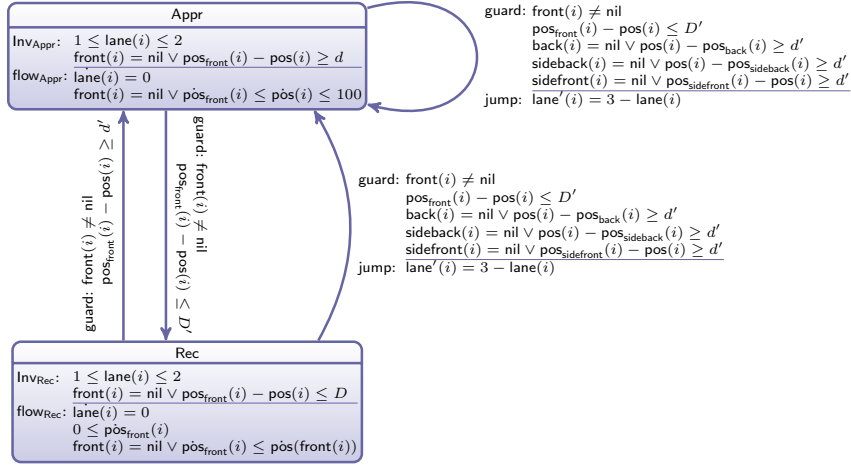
Appr

$\text{Inv}_{\text{Appr}}$: $1 \leq \text{lane}(i) \leq 2$
$\text{front}(i) = \text{nil} \vee \text{pos}_{\text{front}}(i) - \text{pos}(i) \geq d$

$\text{flow}_{\text{Appr}}$: $\dot{\text{lane}}(i) = 0$
$\text{front}(i) = \text{nil} \vee \dot{\text{pos}}_{\text{front}}(i) \leq \dot{\text{pos}}(i) \leq 100$

guard: $\text{front}(i) \neq \text{nil}$
$\text{pos}_{\text{front}}(i) - \text{pos}(i) \leq D'$
$\text{back}(i) = \text{nil} \vee \text{pos}(i) - \text{pos}_{\text{back}}(i) \geq d'$
$\text{sideback}(i) = \text{nil} \vee \text{pos}(i) - \text{pos}_{\text{sideback}}(i) \geq d'$
$\text{sidefront}(i) = \text{nil} \vee \text{pos}_{\text{sidefront}}(i) - \text{pos}(i) \geq d'$
jump: $\text{lane}'(i) = 3 - \text{lane}(i)$

guard: $\text{front}(i) \neq \text{nil}$
$\text{pos}_{\text{front}}(i) - \text{pos}(i) \geq d'$

guard: $\text{front}(i) \neq \text{nil}$
$\text{pos}_{\text{front}}(i) - \text{pos}(i) \leq D'$

guard: $\text{front}(i) \neq \text{nil}$
$\text{pos}_{\text{front}}(i) - \text{pos}(i) \leq D'$
$\text{back}(i) = \text{nil} \vee \text{pos}(i) - \text{pos}_{\text{back}}(i) \geq d'$
$\text{sideback}(i) = \text{nil} \vee \text{pos}(i) - \text{pos}_{\text{sideback}}(i) \geq d'$
$\text{sidefront}(i) = \text{nil} \vee \text{pos}_{\text{sidefront}}(i) - \text{pos}(i) \geq d'$
jump: $\text{lane}'(i) = 3 - \text{lane}(i)$

Rec

$\text{Inv}_{\text{Rec}}$: $1 \leq \text{lane}(i) \leq 2$
$\text{front}(i) = \text{nil} \vee \text{pos}_{\text{front}}(i) - \text{pos}(i) \leq D$

$\text{flow}_{\text{Rec}}$: $\dot{\text{lane}}(i) = 0$
$0 \leq \dot{\text{pos}}_{\text{front}}(i)$
$\text{front}(i) = \text{nil} \vee \dot{\text{pos}}_{\text{front}}(i) \leq \dot{\text{pos}}(\text{front}(i))$